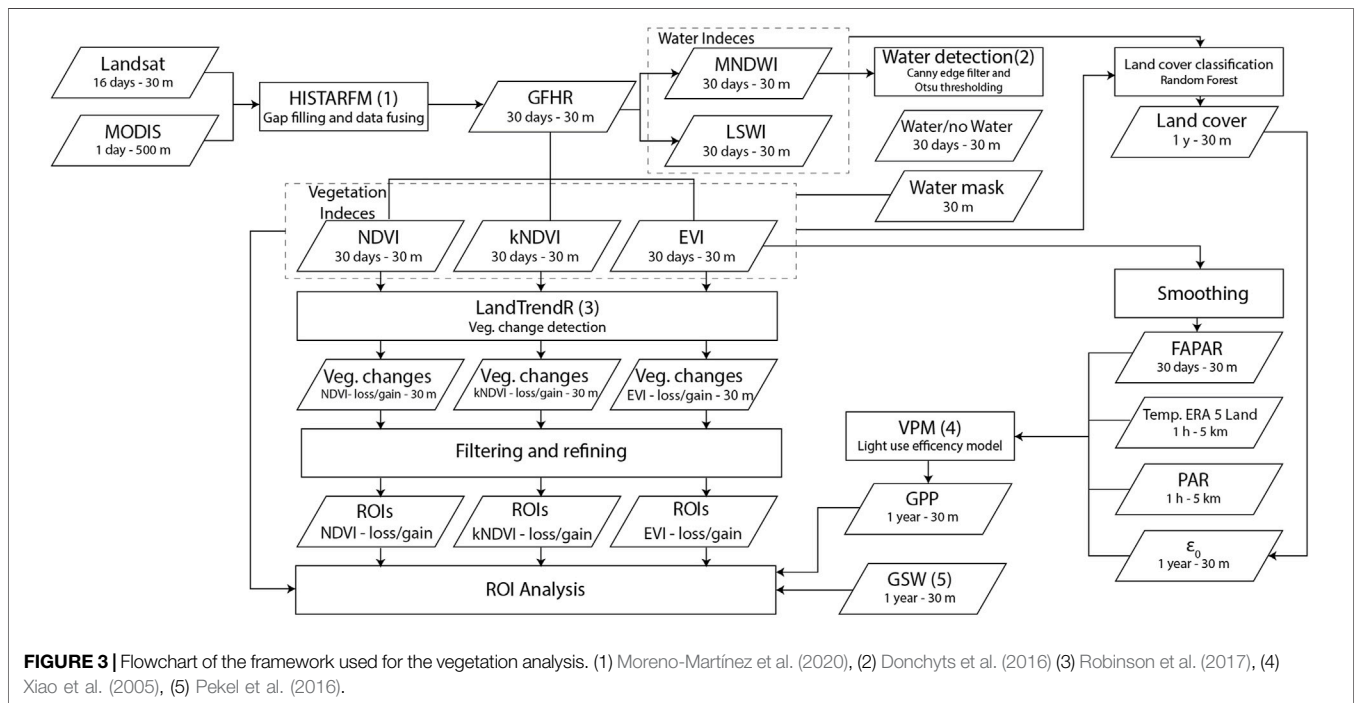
Landsat
16 days - 30 m

MODIS
1 day - 500 m

HISTARFM (1)
Gap filling and data fusing

GFHR
30 days - 30 m

Water Indeces

MNDWI
30 days - 30 m

LSWI
30 days - 30 m

Water detection(2)
Canny edge filter and Otsu thresholding

Water/no Water
30 days - 30 m

Water mask
30 m

Land cover classification
Random Forest

Land cover
1 y - 30 m

Vegetation Indeces

NDVI
30 days - 30 m

kNDVI
30 days - 30 m

EVI
30 days - 30 m

LandTrendR (3)
Veg. change detection

Smoothing

FAPAR
30 days - 30 m

Veg. changes
NDVI- loss/gain - 30 m

Veg. changes
kNDVI - loss/gain - 30 m

Veg. changes
EVI - loss/gain - 30 m

VPM (4)
Light use efficency model

Temp. ERA 5 Land
1 h - 5 km

Filtering and refining

PAR
1 h - 5 km

GPP
1 year - 30 m

ROIs
NDVI - loss/gain

ROIs
kNDVI - loss/gain

ROIs
EVI - loss/gain

$\varepsilon_0$
1 year - 30 m

ROI Analysis

GSW (5)
1 year - 30 m

FIGURE 3 | Flowchart of the framework used for the vegetation analysis. (1) Moreno-Martínez et al. (2020), (2) Donchyts et al. (2016) (3) Robinson et al. (2017), (4) Xiao et al. (2005), (5) Pekel et al. (2016).